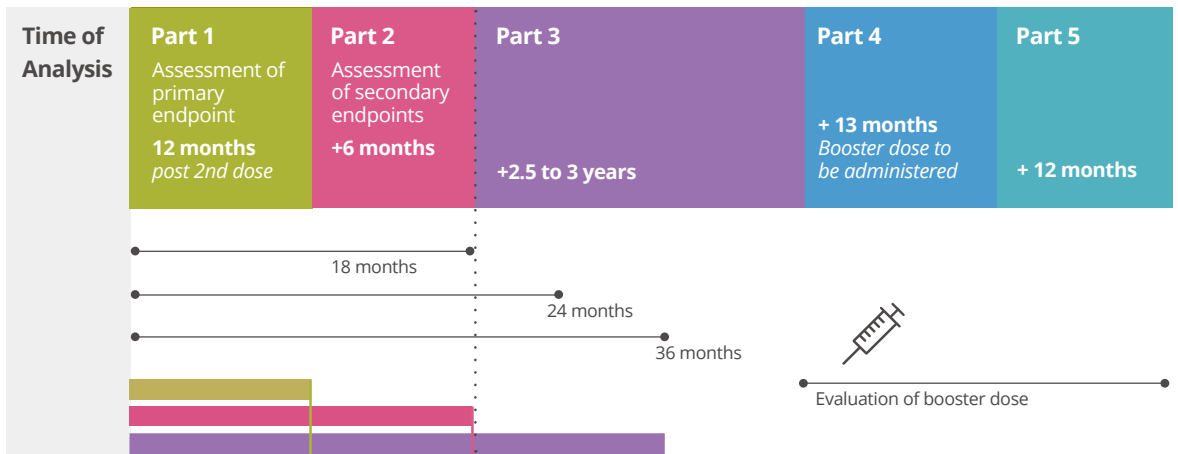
Time of Analysis

Part 1
Assessment of primary endpoint
12 months
post 2nd dose

Part 2
Assessment of secondary endpoints
+6 months

Part 3
+2.5 to 3 years

Part 4
+ 13 months
Booster dose to be administered

Part 5
+ 12 months

18 months

24 months

36 months

Evaluation of booster dose